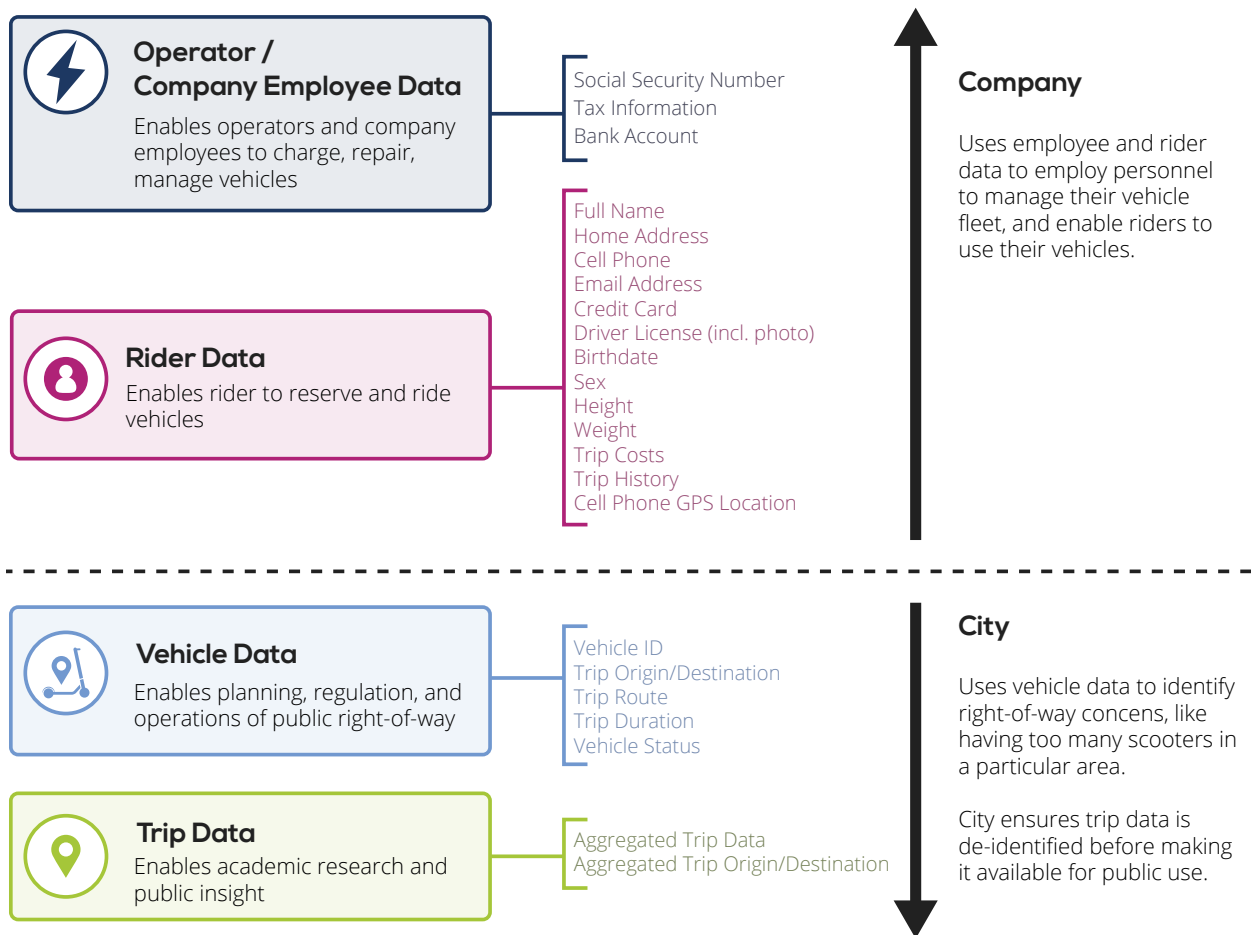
Operator / Company Employee Data
Enables operators and company employees to charge, repair, manage vehicles

Social Security Number
Tax Information
Bank Account

Company

Uses employee and rider data to employ personnel to manage their vehicle fleet, and enable riders to use their vehicles.

Full Name
Home Address
Cell Phone
Email Address
Credit Card
Driver License (incl. photo)
Birthdate
Sex
Height
Weight
Trip Costs
Trip History
Cell Phone GPS Location

Rider Data
Enables rider to reserve and ride vehicles

Vehicle Data
Enables planning, regulation, and operations of public right-of-way

Vehicle ID
Trip Origin/Destination
Trip Route
Trip Duration
Vehicle Status

City

Uses vehicle data to identify right-of-way concens, like having too many scooters in a particular area.

City ensures trip data is de-identified before making it available for public use.

Trip Data
Enables academic research and public insight

Aggregated Trip Data
Aggregated Trip Origin/Destination